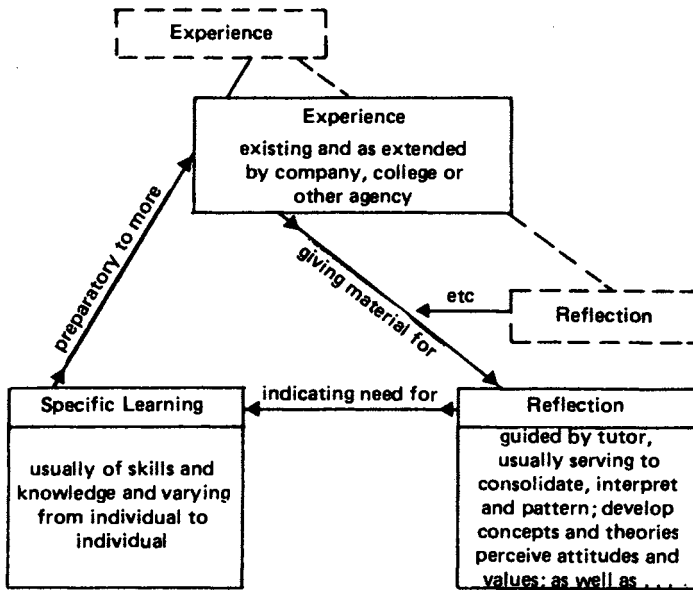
Experience

Experience
existing and as extended by company, college or other agency

preparatory to more

giving material for

etc

Reflection

Specific Learning

indicating need for

Reflection

usually of skills and knowledge and varying from individual to individual

guided by tutor, usually serving to consolidate, interpret and pattern; develop concepts and theories perceive attitudes and values; as well as . . . .